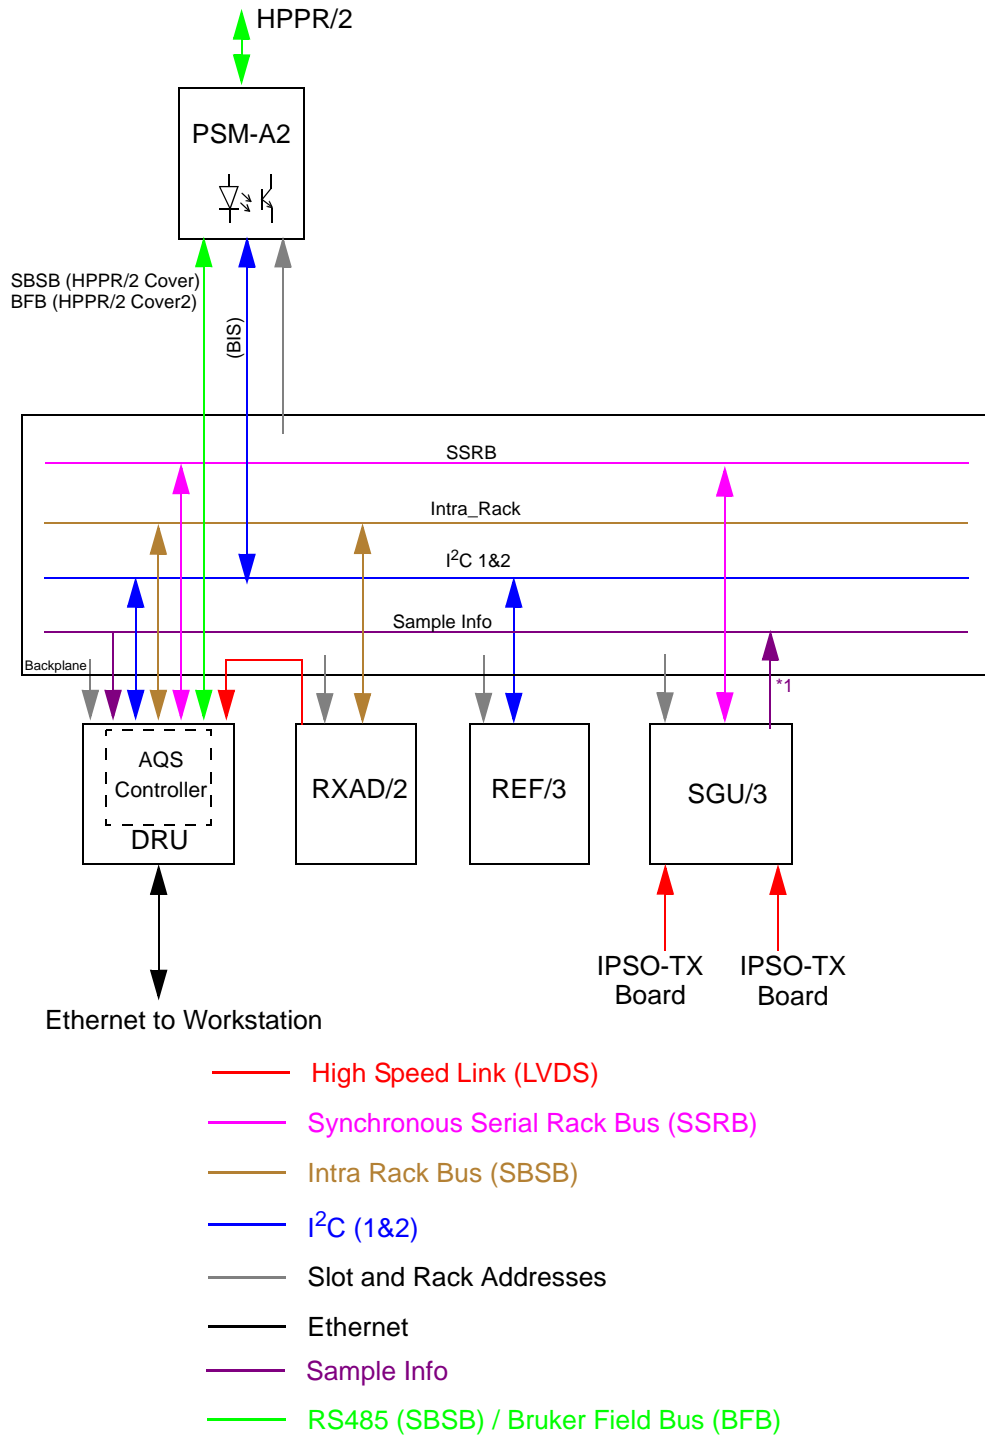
HPPR/2

PSM-A2

SBSB (HPPR/2 Cover)
BFB (HPPR/2 Cover2)

(BIS)

SSRB

Intra_Rack

I$^2$C 1&2

Sample Info

Backplane

*1

AQS Controller

DRU

RXAD/2

REF/3

SGU/3

IPSO-TX Board

IPSO-TX Board

Ethernet to Workstation

High Speed Link (LVDS)

Synchronous Serial Rack Bus (SSRB)

Intra Rack Bus (SBSB)

I$^2$C (1&2)

Slot and Rack Addresses

Ethernet

Sample Info

RS485 (SBSB) / Bruker Field Bus (BFB)